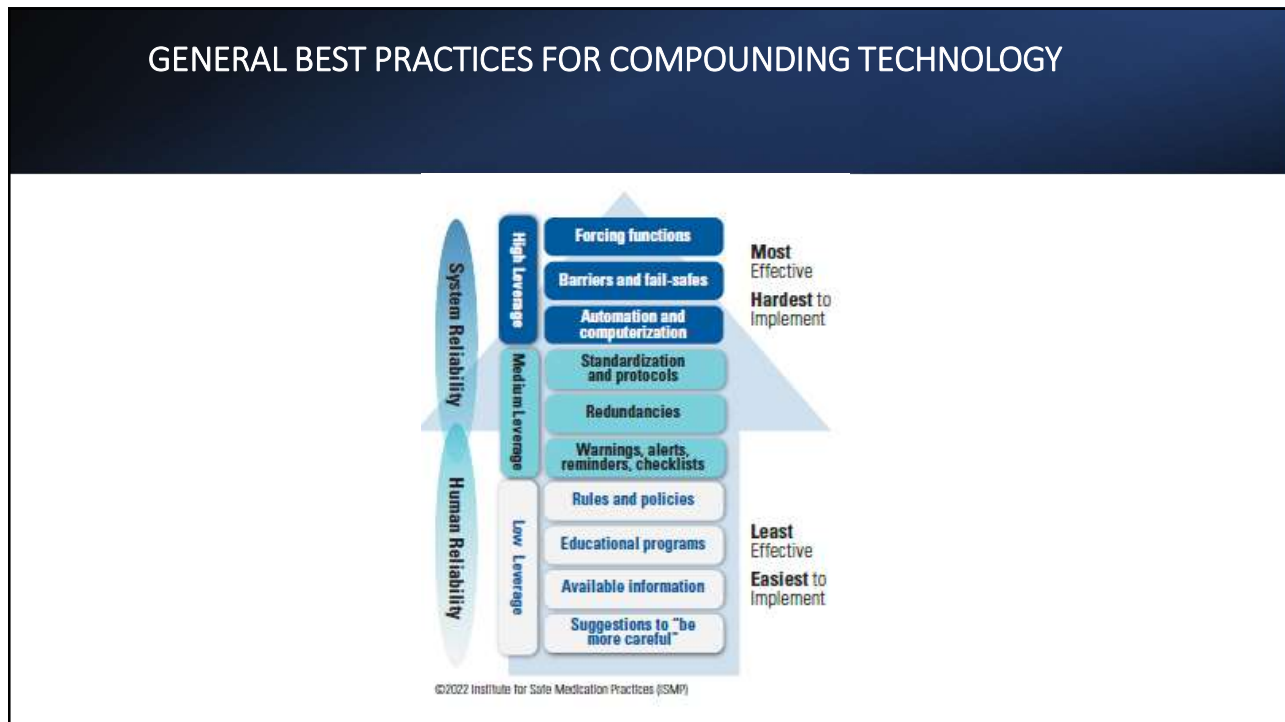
GENERAL BEST PRACTICES FOR COMPOUNDING TECHNOLOGY

System Reliability

Human Reliability

High Leverage

Forcing functions

Barriers and fail-safes

Automation and computerization

Medium Leverage

Standardization and protocols

Redundancies

Warnings, alerts, reminders, checklists

Low Leverage

Rules and policies

Educational programs

Available information

Suggestions to "be more careful"

Most Effective

Hardest to Implement

Least Effective

Easiest to Implement

©2022 Institute for Safe Medication Practices (ISMP)